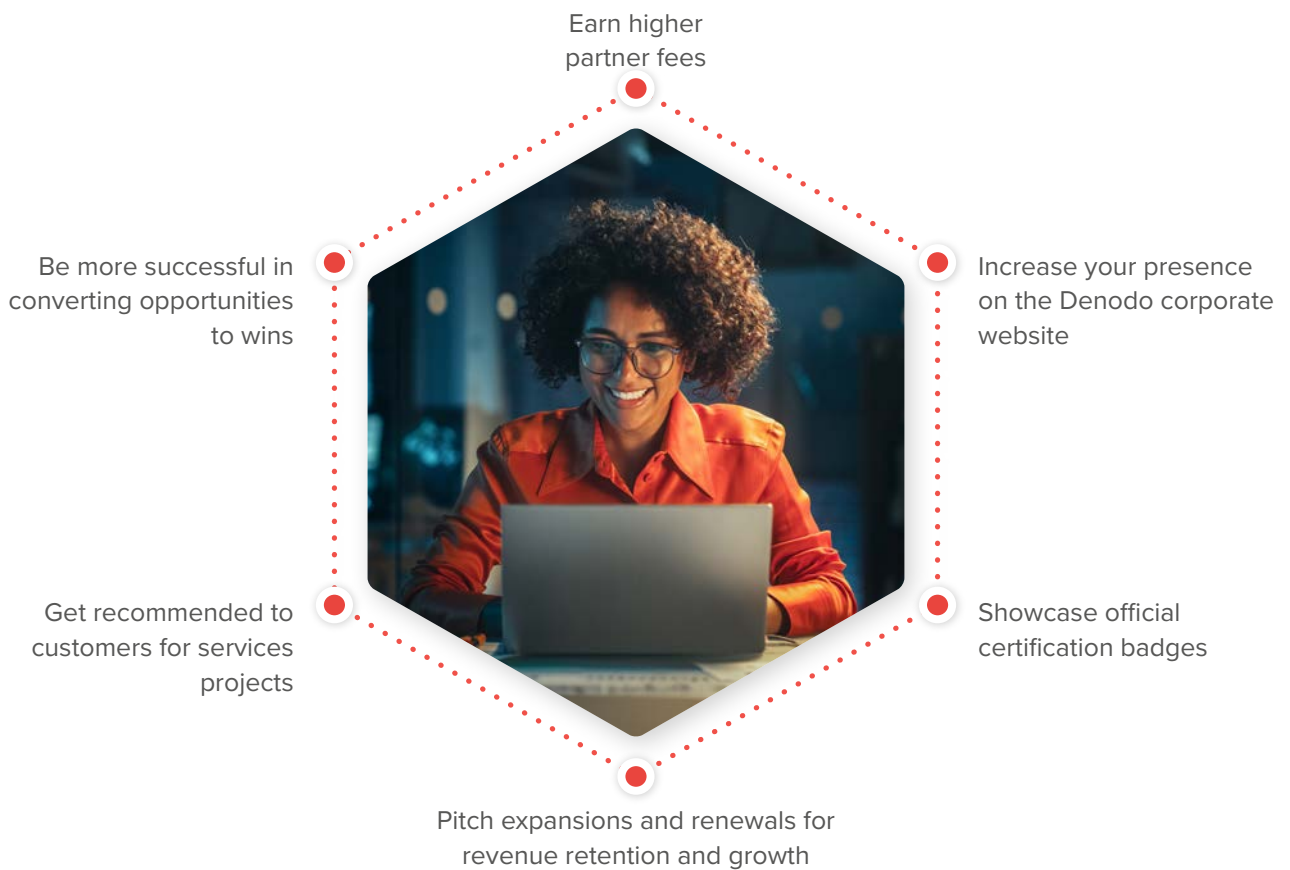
Earn higher partner fees

Be more successful in converting opportunities to wins

Increase your presence on the Denodo corporate website

Get recommended to customers for services projects

Showcase official certification badges

Pitch expansions and renewals for revenue retention and growth